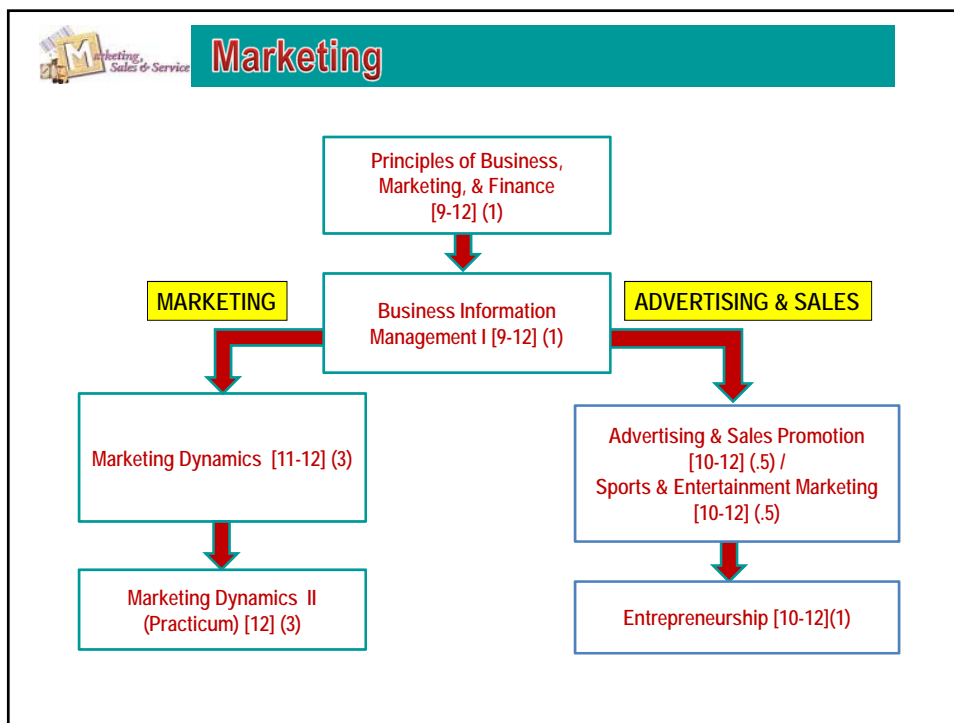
Marketing, Sales & Service

Marketing

Principles of Business, Marketing, & Finance [9-12] (1)

MARKETING

Business Information Management I [9-12] (1)

ADVERTISING & SALES

Marketing Dynamics [11-12] (3)

Marketing Dynamics II (Practicum) [12] (3)

Advertising & Sales Promotion [10-12] (.5) / Sports & Entertainment Marketing [10-12] (.5)

Entrepreneurship [10-12](1)